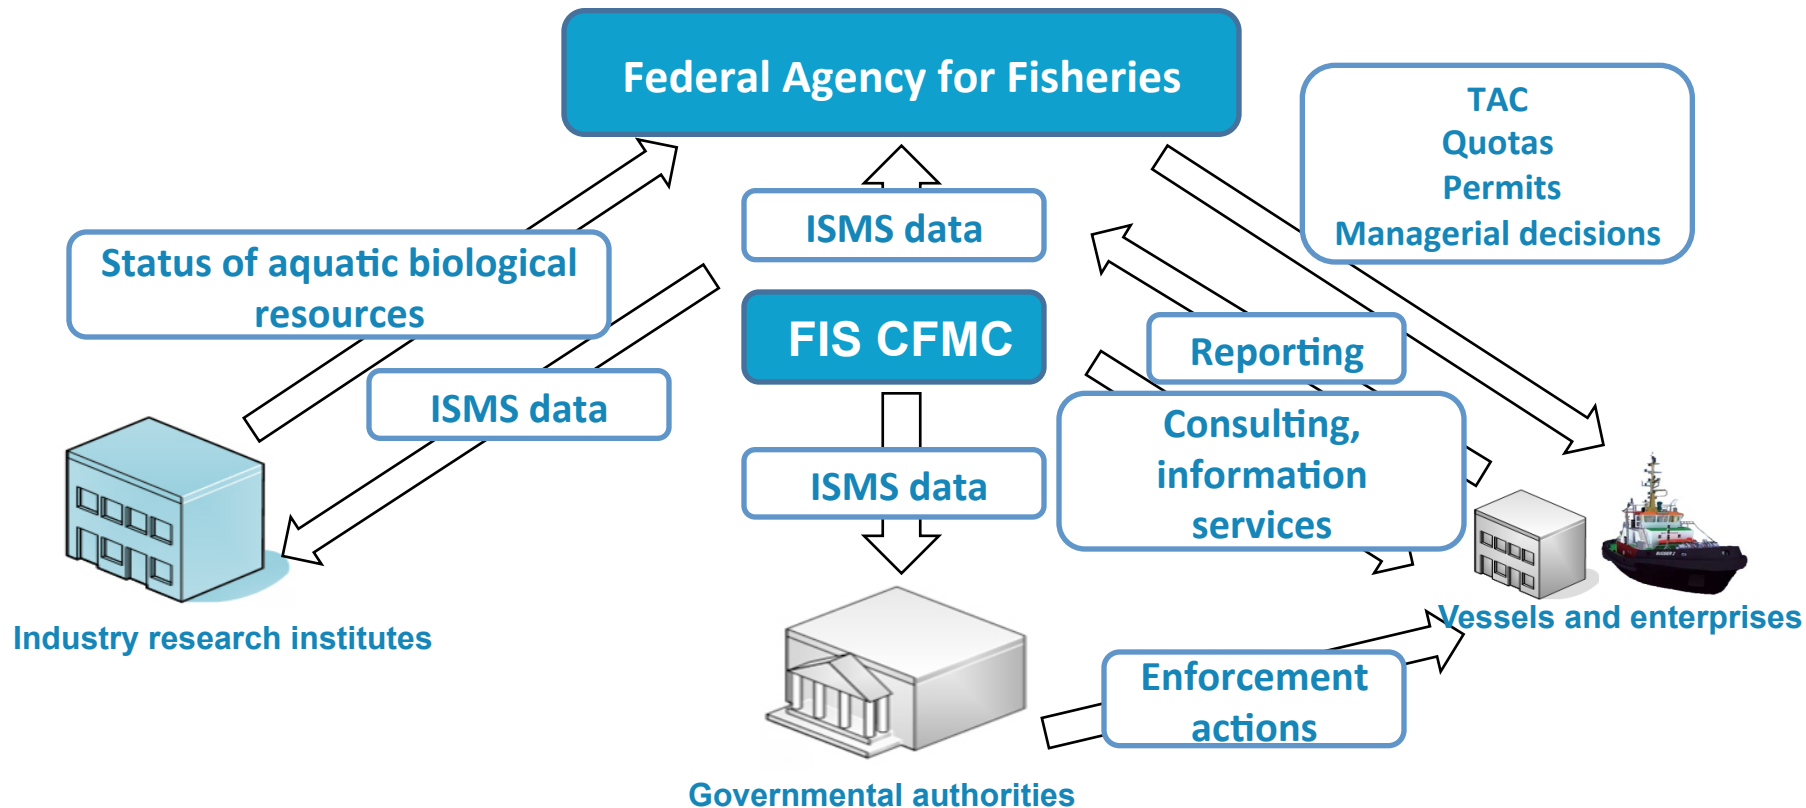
Federal Agency for Fisheries

TAC
Quotas
Permits
Managerial decisions

ISMS data

Status of aquatic biological resources

FIS CFMC

Reporting

ISMS data

Consulting, information services

ISMS data

Industry research institutes

Vessels and enterprises

Enforcement actions

Governmental authorities